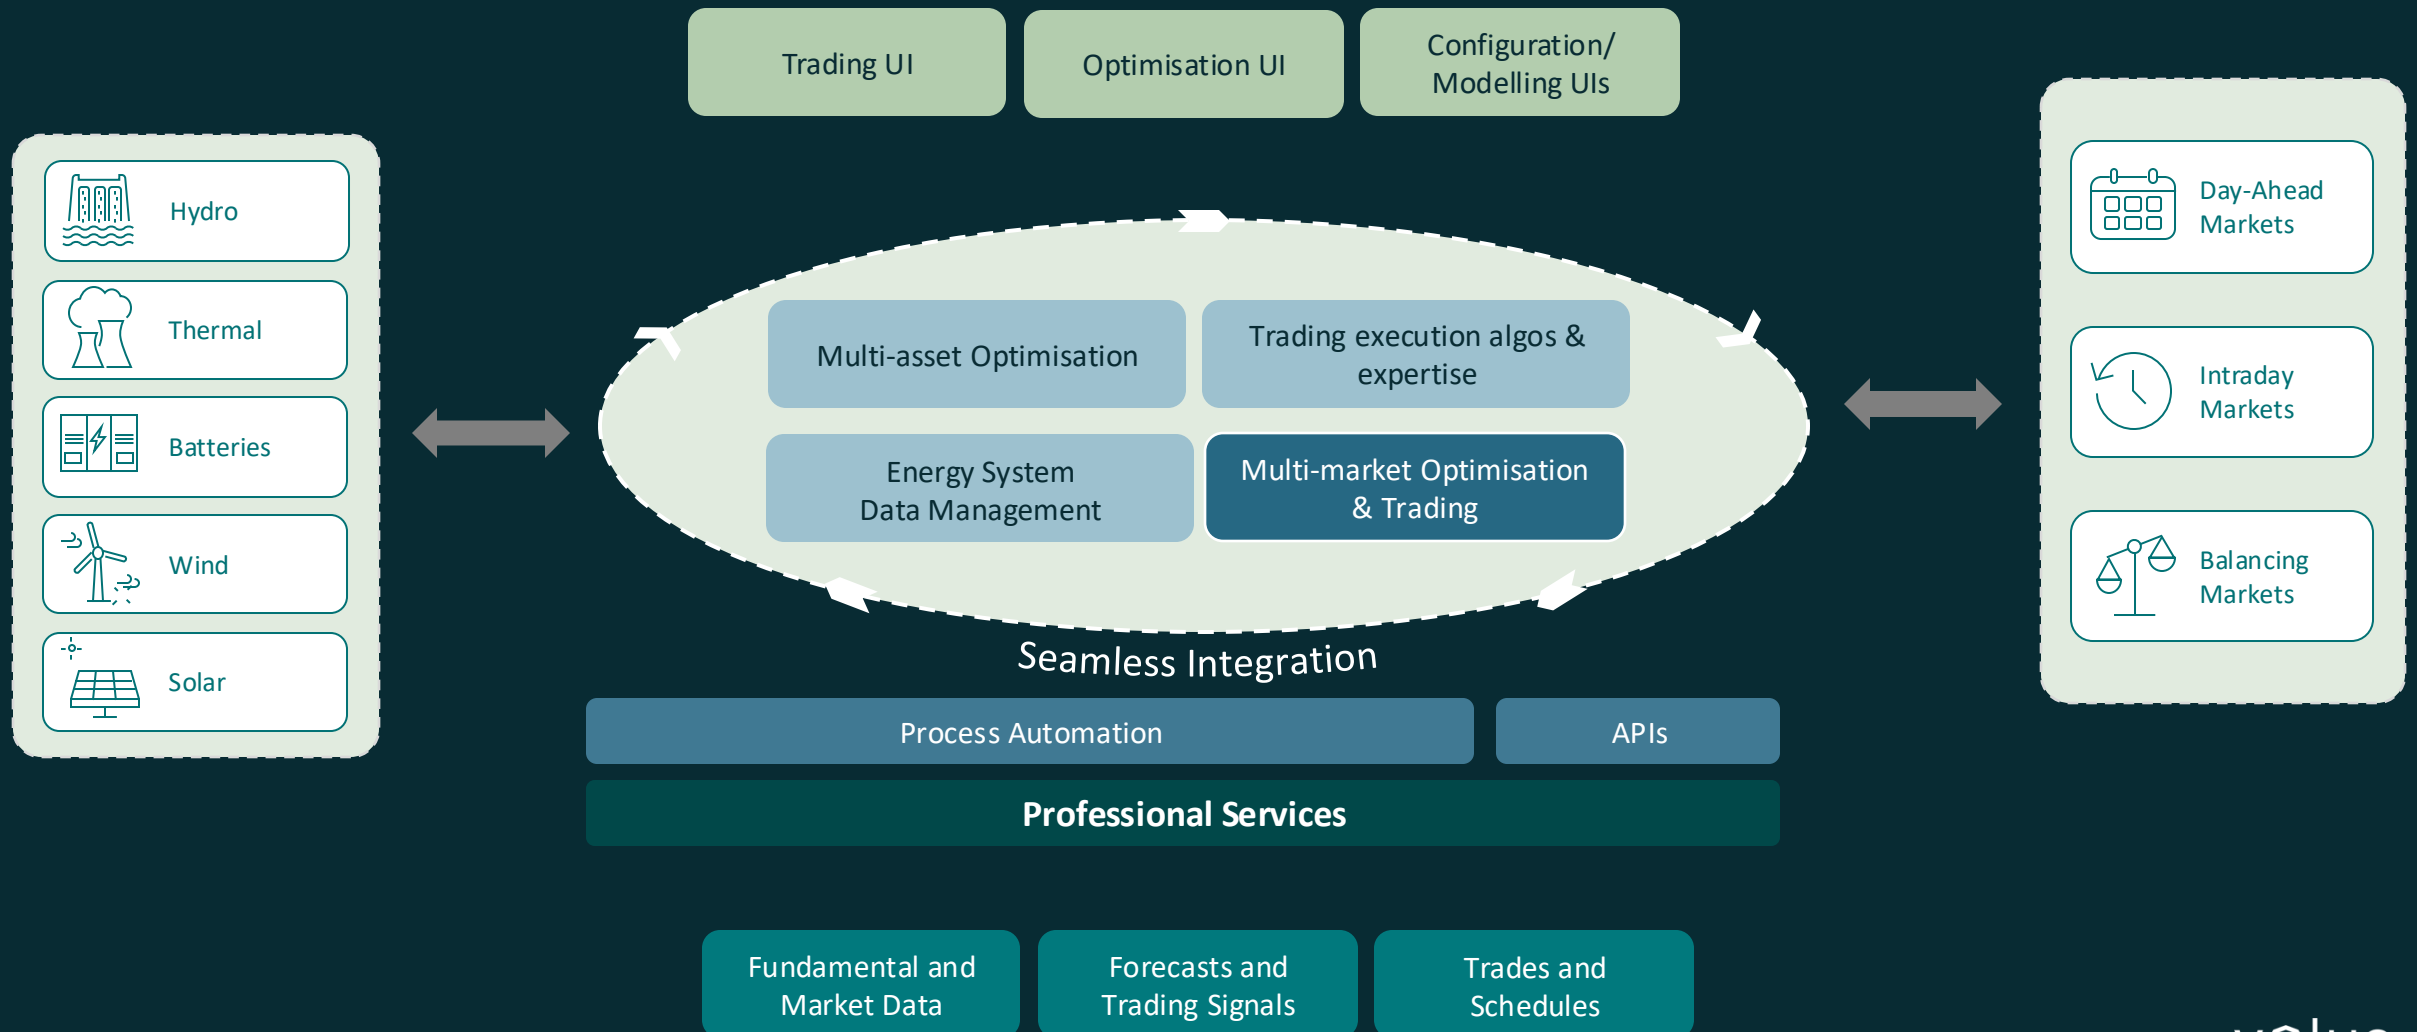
Trading UI

Optimisation UI

Configuration/ Modelling UIs

Hydro

Thermal

Batteries

Wind

Solar

Multi-asset Optimisation

Trading execution algos & expertise

Energy System Data Management

Multi-market Optimisation & Trading

Seamless Integration

Day-Ahead Markets

Intraday Markets

Balancing Markets

Process Automation

APIs

Professional Services

Fundamental and Market Data

Forecasts and Trading Signals

Trades and Schedules